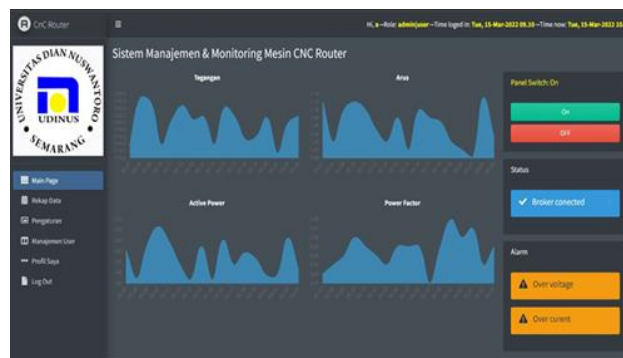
CnC Router

≡

Hi, a --Role: adminjuser --Time logged in: Tue, 15-Mar-2022 09.10 --Time now: Tue, 15-Mar-2022 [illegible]

UNIVERSITAS DIAN NUSWANTORO
UDINUS
SEMARANG

Main Page
Rekap Data
Pengaturan
Manajemen User
Profil Saya
Log Out

Sistem Manajemen & Monitoring Mesin CNC Router

Tegangan

Arus

Active Power

Power Factor

Panel Switch: On

On

OFF

Status

Broker conected

Alarm

Over voltage

Over current